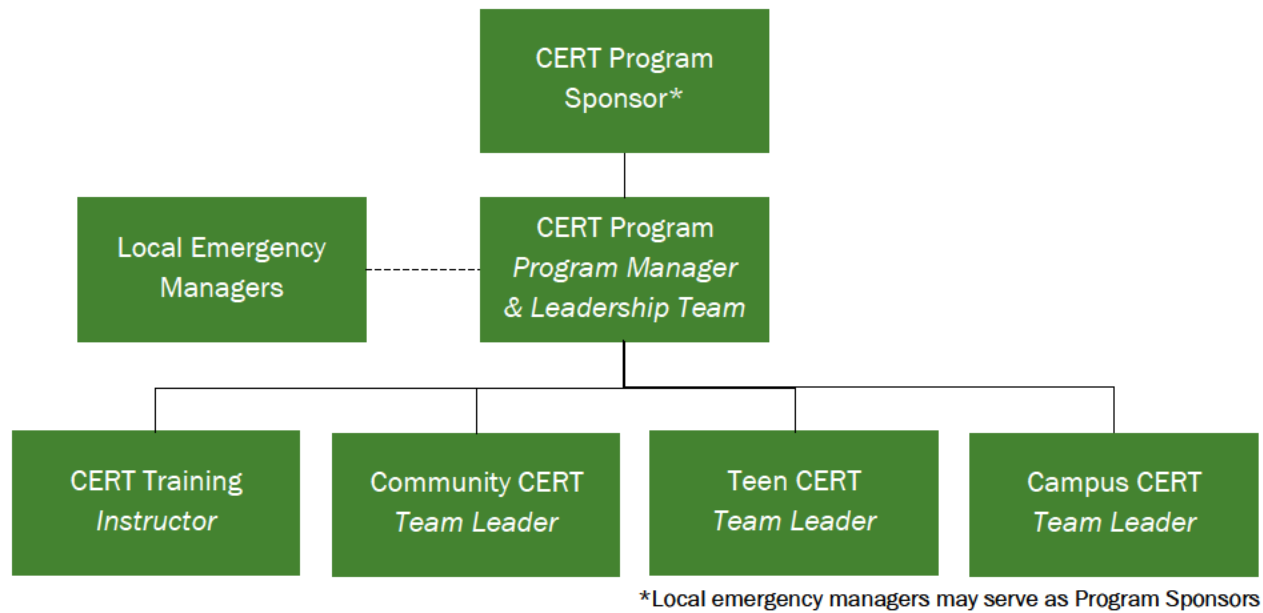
CERT Program Sponsor*

Local Emergency Managers

CERT Program
Program Manager & Leadership Team

CERT Training
Instructor

Community CERT
Team Leader

Teen CERT
Team Leader

Campus CERT
Team Leader

*Local emergency managers may serve as Program Sponsors